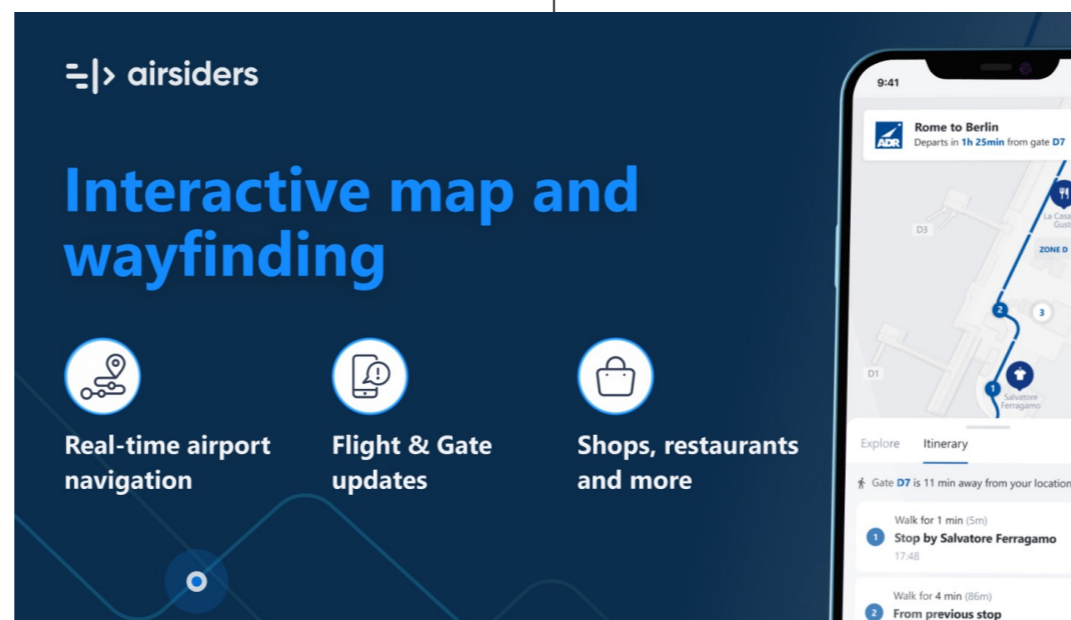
airsiders

Interactive map and wayfinding

Real-time airport navigation

Flight & Gate updates

Shops, restaurants and more

9:41

ADR

Rome to Berlin
Departs in 1h 25min from gate D7

La Casa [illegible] Gust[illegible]

D3

ZONE D

2

3

D1

1

Salvatore Ferragamo

Explore Itinerary

Gate D7 is 11 min away from your location

Walk for 1 min (5m)
1 Stop by Salvatore Ferragamo
17:48

Walk for 4 min (86m)
2 From previous stop